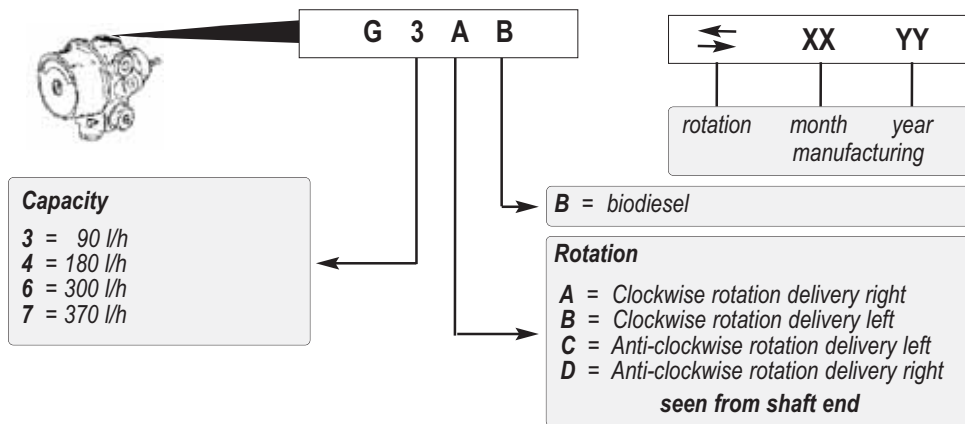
G 3 A B

XX YY

rotation month year
manufacturing

Capacity

3 = 90 l/h
4 = 180 l/h
6 = 300 l/h
7 = 370 l/h

B = biodiesel

Rotation

A = Clockwise rotation delivery right
B = Clockwise rotation delivery left
C = Anti-clockwise rotation delivery left
D = Anti-clockwise rotation delivery right

seen from shaft end